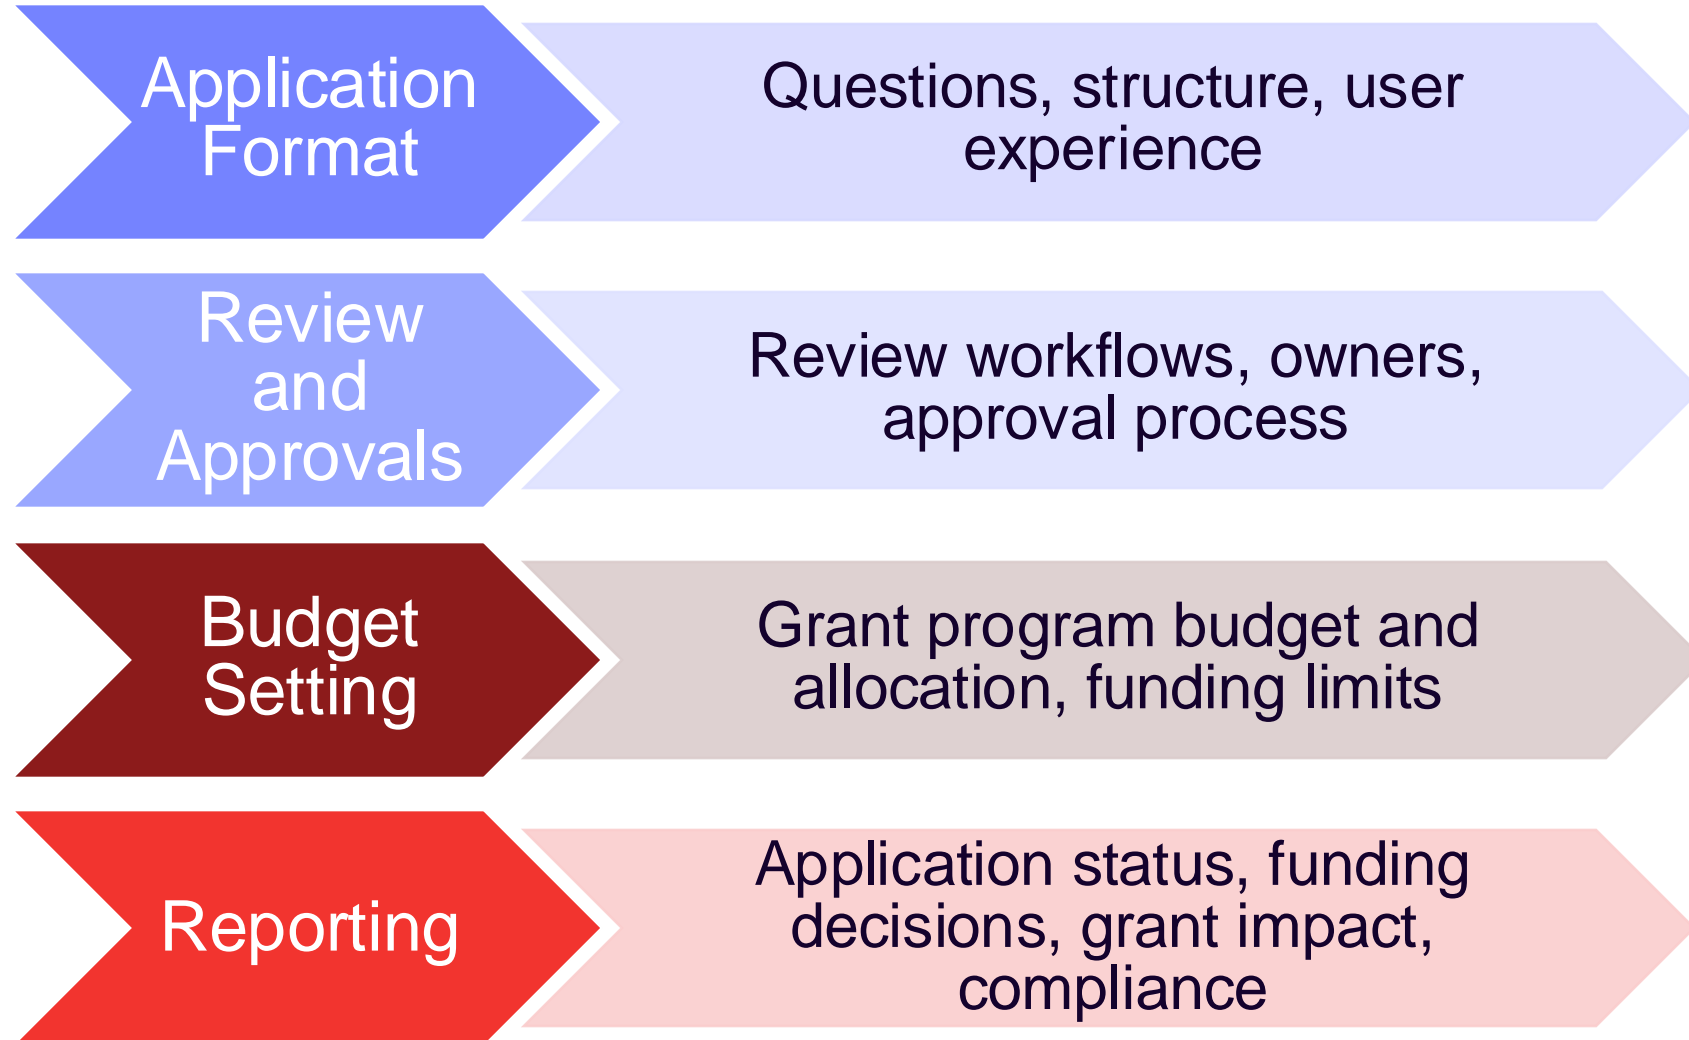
Application Format

Questions, structure, user experience

Review and Approvals

Review workflows, owners, approval process

Budget Setting

Grant program budget and allocation, funding limits

Reporting

Application status, funding decisions, grant impact, compliance